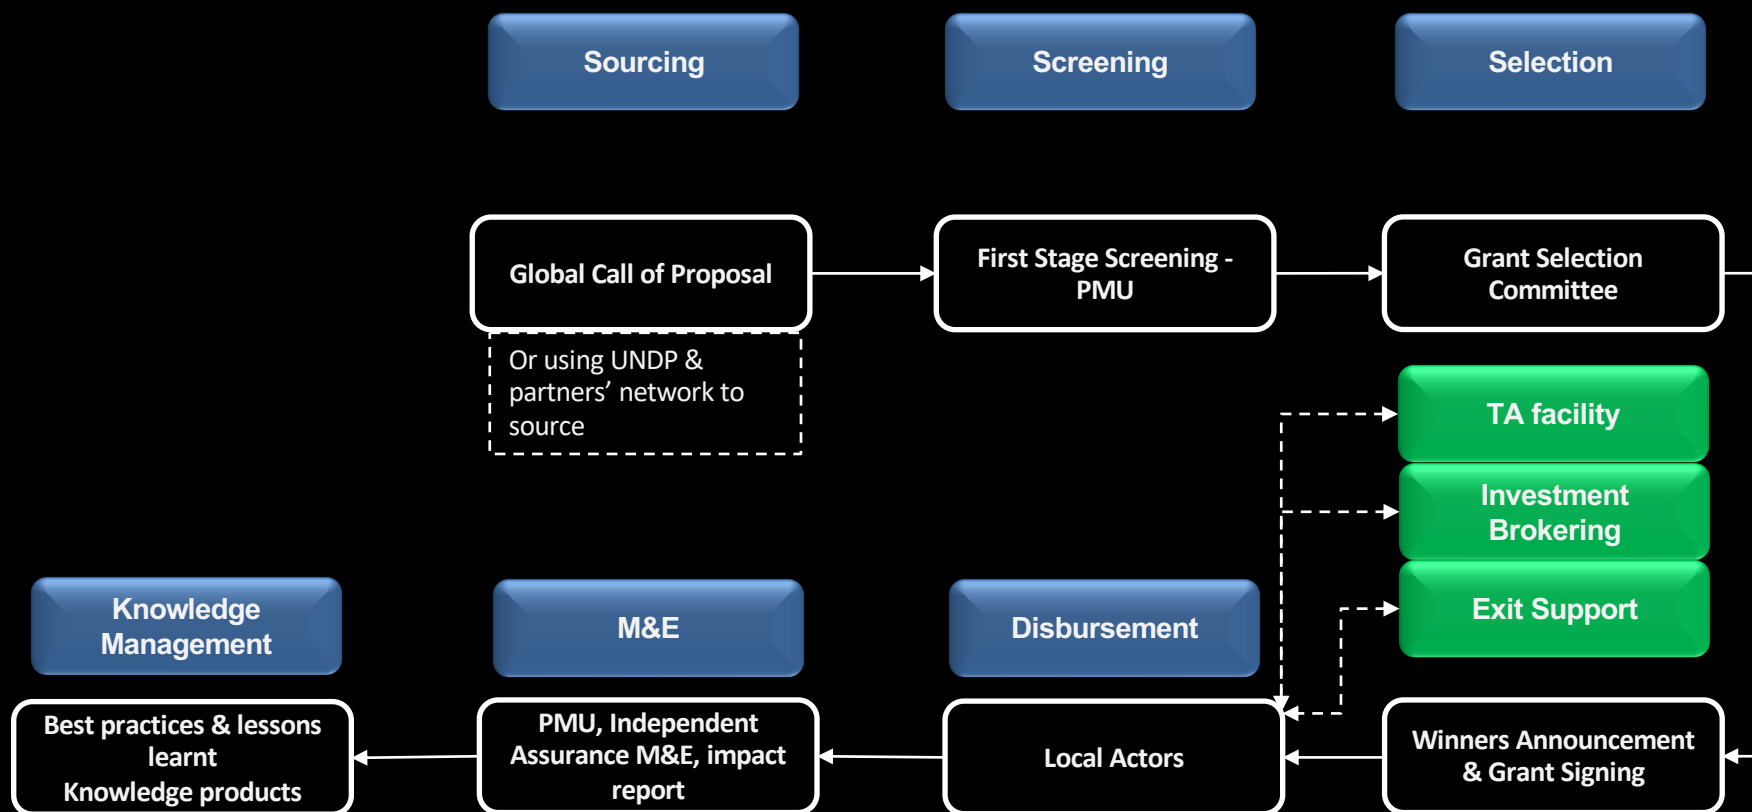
Sourcing

Screening

Selection

Global Call of Proposal

First Stage Screening - PMU

Grant Selection Committee

Or using UNDP & partners’ network to source

TA facility

Investment Brokering

Exit Support

Knowledge Management

M&E

Disbursement

Best practices & lessons learnt
Knowledge products

PMU, Independent Assurance M&E, impact report

Local Actors

Winners Announcement & Grant Signing